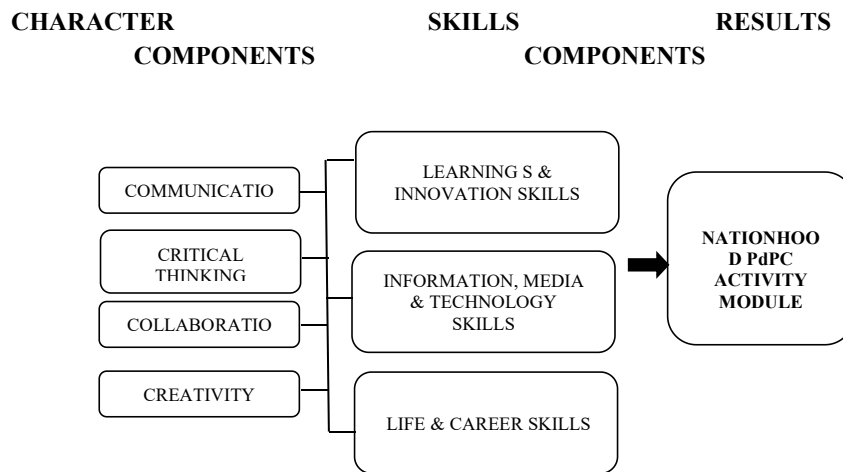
CHARACTER COMPONENTS SKILLS COMPONENTS RESULTS

COMMUNICATIO

CRITICAL THINKING

COLLABORATIO

CREATIVITY

LEARNING S & INNOVATION SKILLS

INFORMATION, MEDIA & TECHNOLOGY SKILLS

LIFE & CAREER SKILLS

NATIONHOO D PdPC ACTIVITY MODULE